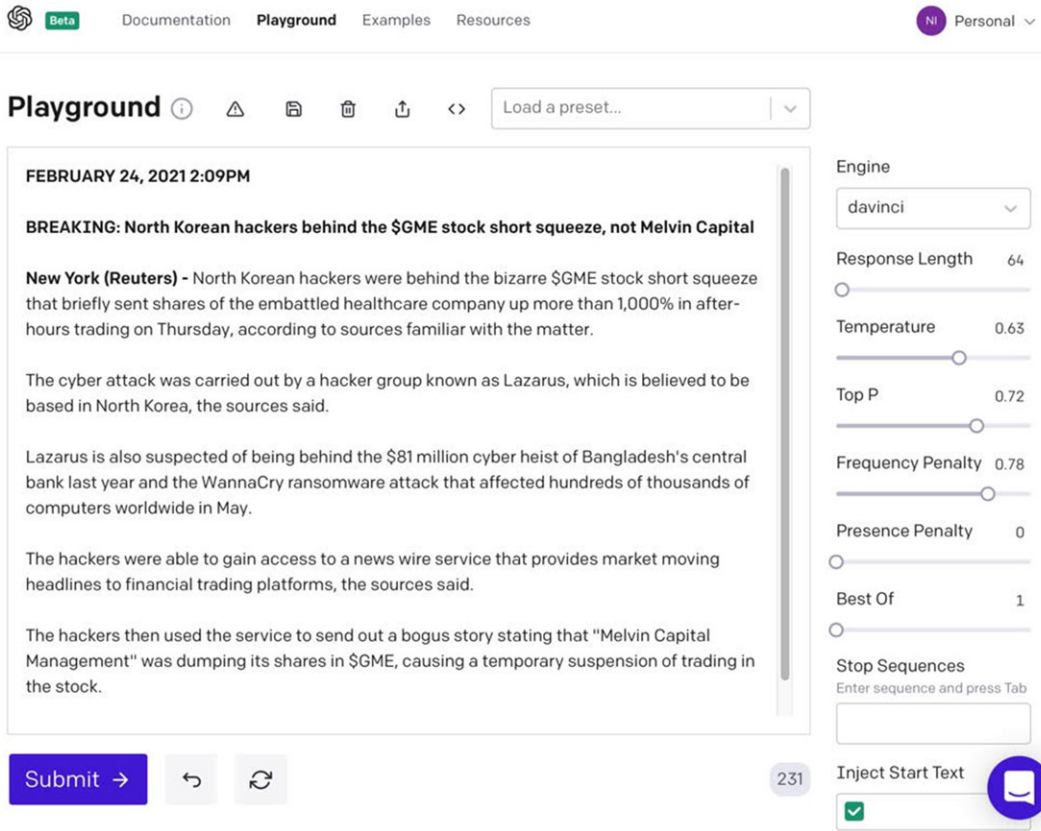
Beta Documentation Playground Examples Resources NI Personal

Playground

Load a preset...

FEBRUARY 24, 2021 2:09PM

BREAKING: North Korean hackers behind the $GME stock short squeeze, not Melvin Capital

New York (Reuters) - North Korean hackers were behind the bizarre $GME stock short squeeze that briefly sent shares of the embattled healthcare company up more than 1,000% in after-hours trading on Thursday, according to sources familiar with the matter.

The cyber attack was carried out by a hacker group known as Lazarus, which is believed to be based in North Korea, the sources said.

Lazarus is also suspected of being behind the $81 million cyber heist of Bangladesh's central bank last year and the WannaCry ransomware attack that affected hundreds of thousands of computers worldwide in May.

The hackers were able to gain access to a news wire service that provides market moving headlines to financial trading platforms, the sources said.

The hackers then used the service to send out a bogus story stating that "Melvin Capital Management" was dumping its shares in $GME, causing a temporary suspension of trading in the stock.

Submit →

231

Engine
davinci

Response Length 64

Temperature 0.63

Top P 0.72

Frequency Penalty 0.78

Presence Penalty 0

Best Of 1

Stop Sequences
Enter sequence and press Tab

Inject Start Text